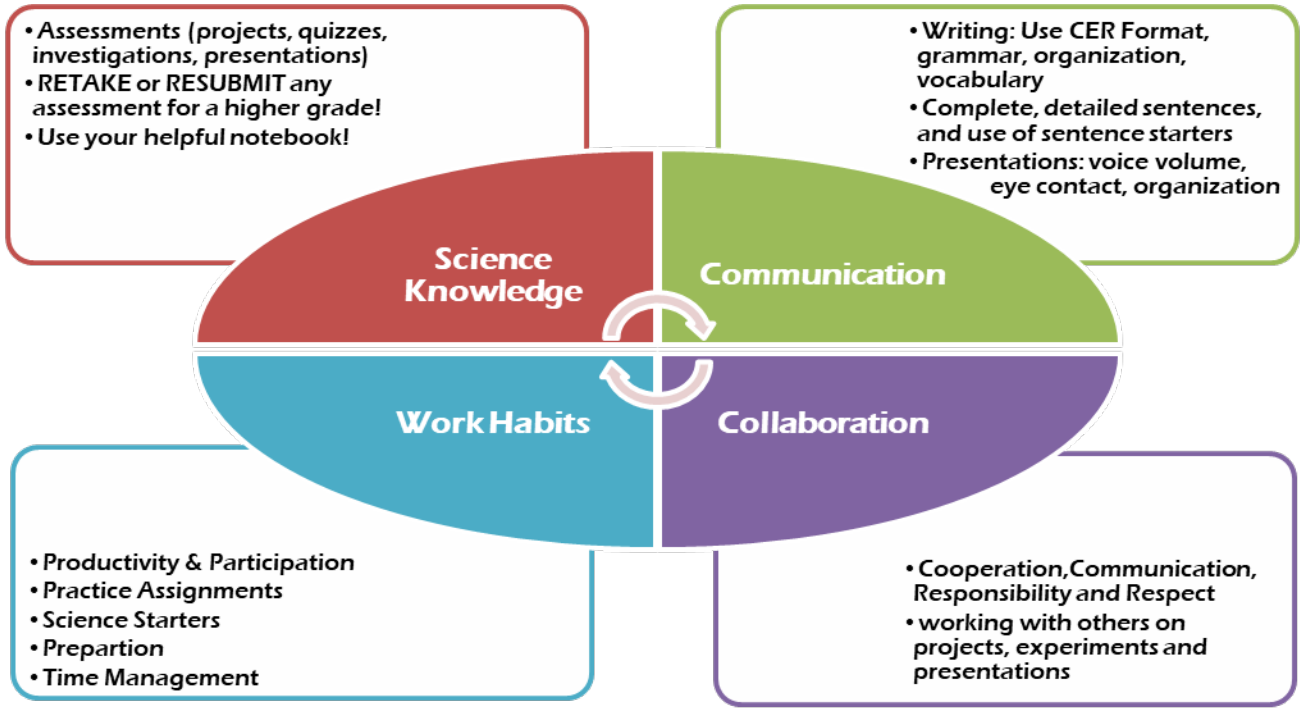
• Assessments (projects, quizzes, investigations, presentations)
• RETAKE or RESUBMIT any assessment for a higher grade!
• Use your helpful notebook!

• Writing: Use CER Format, grammar, organization, vocabulary
• Complete, detailed sentences, and use of sentence starters
• Presentations: voice volume, eye contact, organization

Science Knowledge

Communication

Work Habits

Collaboration

• Productivity & Participation
• Practice Assignments
• Science Starters
• Prepartion
• Time Management

• Cooperation,Communication, Responsibility and Respect
• working with others on projects, experiments and presentations